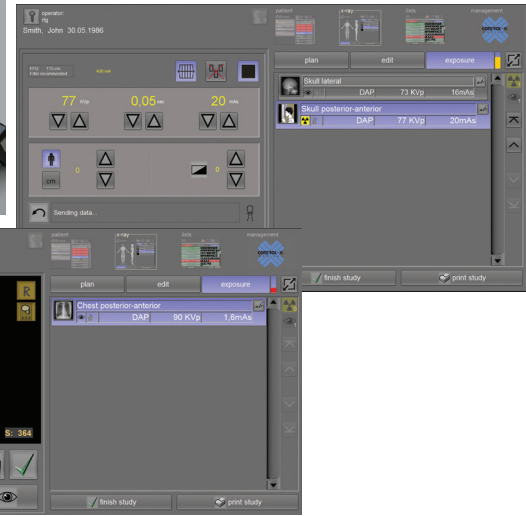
operator:
rtg
Smith, John 30.05.1986

patient
x-ray
data
management

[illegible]

77 kVp
0,05 sec
20 mAs

0
cm
0

Sending data...

plan
edit
exposure

Skull lateral
DAP 73 KVp 16mAs

Skull posterior-anterior
DAP 77 KVp 20mAs

finish study
print study

patient
x-ray
data
management

R

plan
edit
exposure

Chest posterior-anterior
DAP 90 KVp 1,8mAs

S: 364

finish study
print study